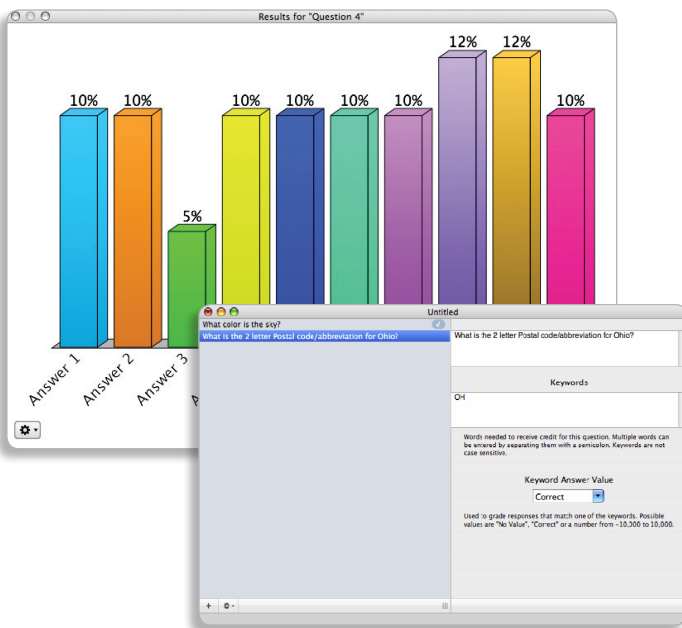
Results for "Question 4"

10%
10%
5%
10%
10%
10%
10%
12%
12%
10%

Answer 1
Answer 2
Answer 3
A

Untitled

What color is the sky?
What is the 2 letter Postal code/abbreviation for Ohio?

What is the 2 letter Postal code/abbreviation for Ohio?

Keywords

OH

Words needed to receive credit for this question. Multiple words can be entered by separating them with a semicolon. Keywords are not case sensitive.

Keyword Answer Value

Correct

Used to grade responses that match one of the keywords. Possible values are "No Value", "Correct" or a number from -10,000 to 10,000.